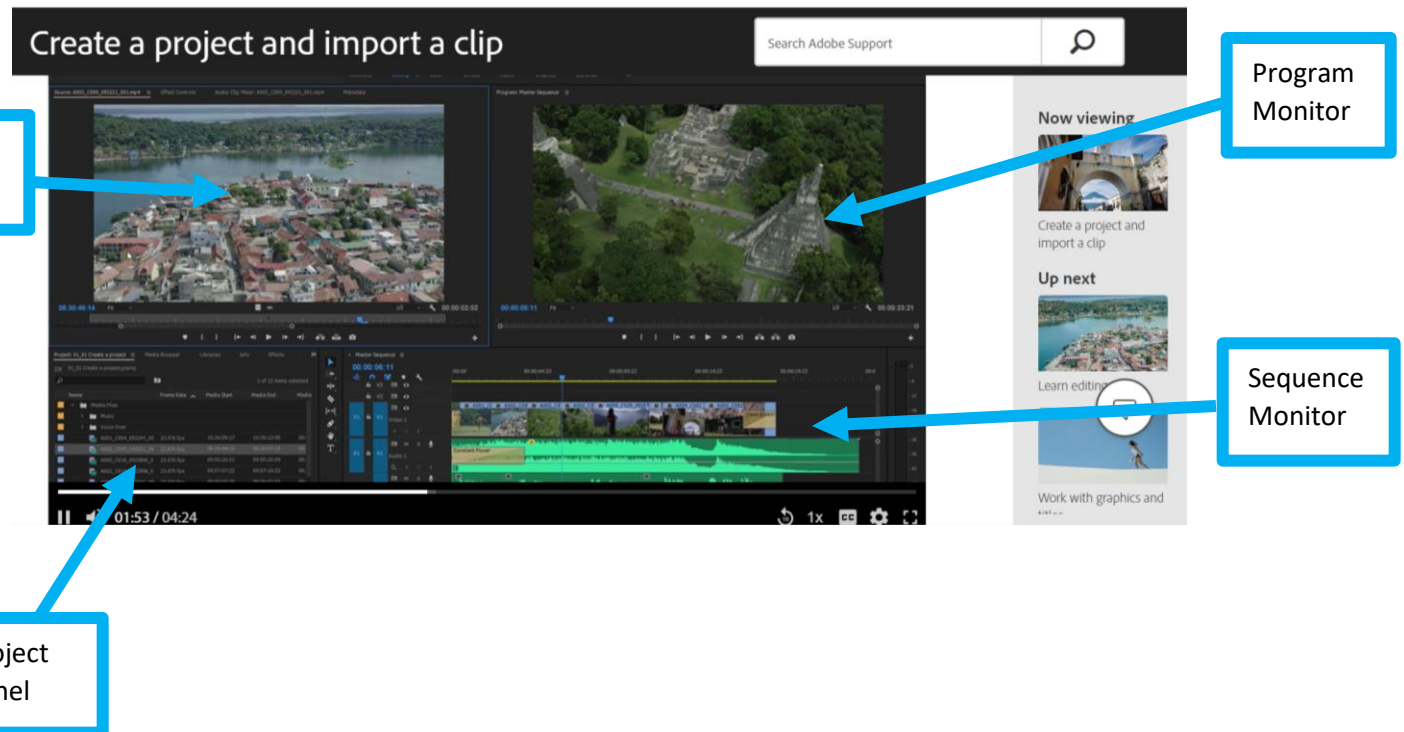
Create a project and import a clip

Search Adobe Support

Program Monitor

Now viewing

Create a project and import a clip

Up next

Learn editing

Sequence Monitor

Work with graphics and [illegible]

00:00:06:11

Master Sequence

01:53 / 04:24

1x

oject
nel